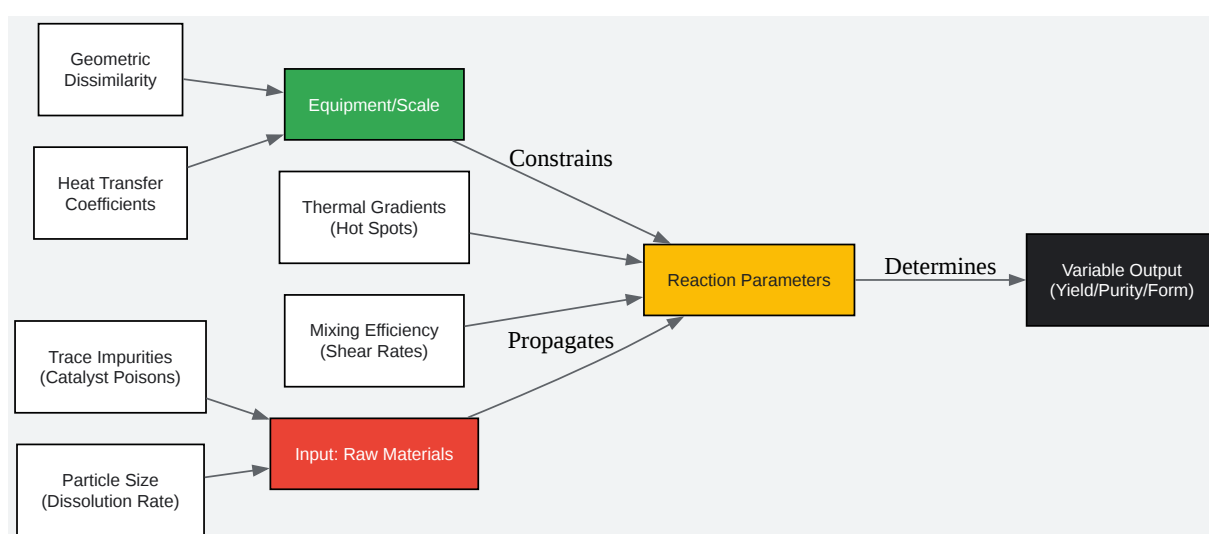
Geometric Dissimilarity

Heat Transfer Coefficients

Equipment/Scale

Constrains

Thermal Gradients (Hot Spots)

Mixing Efficiency (Shear Rates)

Reaction Parameters

Determines

Variable Output (Yield/Purity/Form)

Propagates

Trace Impurities (Catalyst Poisons)

Particle Size (Dissolution Rate)

Input: Raw Materials